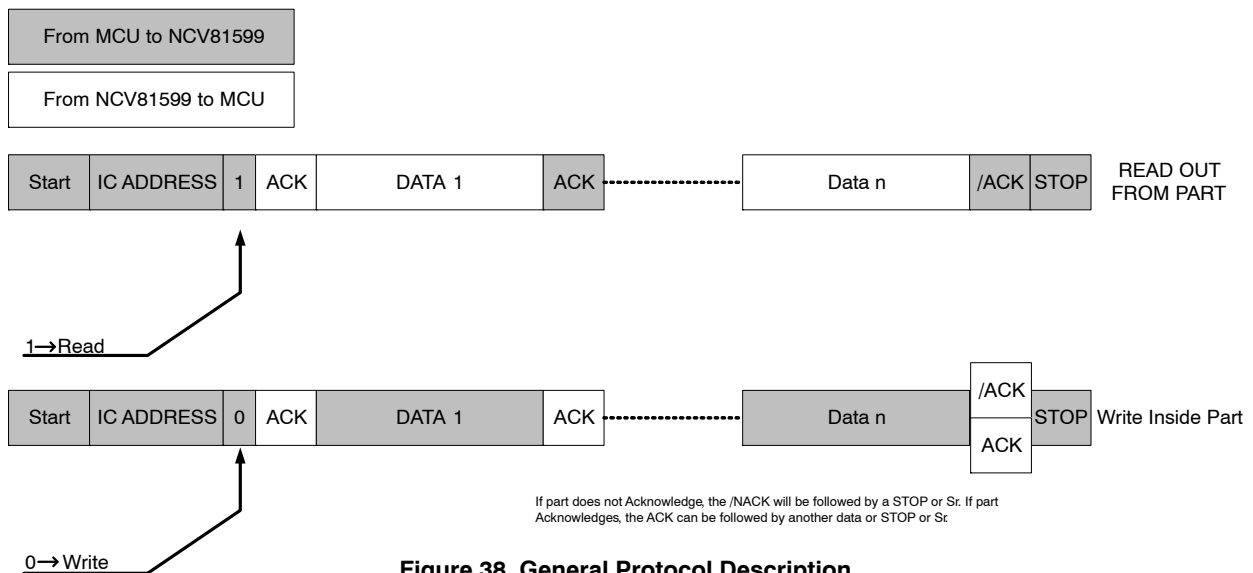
From MCU to NCV81599

From NCV81599 to MCU

| Start | IC ADDRESS | 1 | ACK | DATA 1 | ACK | | Data n | /ACK | STOP |
|---|---|---|---|---|---|---|---|---|---|

READ OUT FROM PART

1→Read

| Start | IC ADDRESS | 0 | ACK | DATA 1 | ACK | | Data n | /ACK<br>ACK | STOP |
|---|---|---|---|---|---|---|---|---|---|

Write Inside Part

If part does not Acknowledge, the /NACK will be followed by a STOP or Sr. If part Acknowledges, the ACK can be followed by another data or STOP or Sr.

0→Write

Figure 38. General Protocol Description